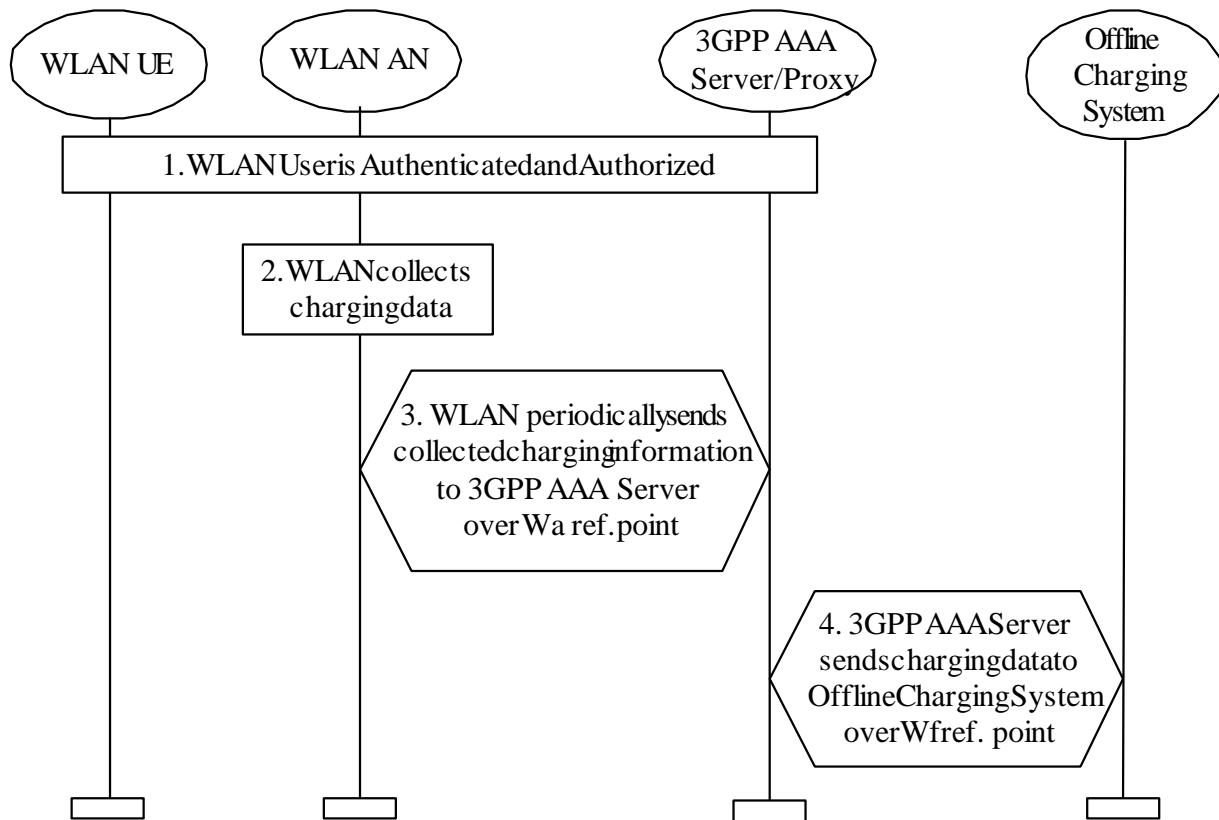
WLAN UE

WLAN AN

3GPP AAA Server/Proxy

Offline Charging System

1. WLAN User is Authenticated and Authorized

2. WLAN collects charging data

3. WLAN periodically sends collected charging information to 3GPP AAA Server over Wa ref. point

4. 3GPP AAA Server sends charging data to Offline Charging System over Wf ref. point